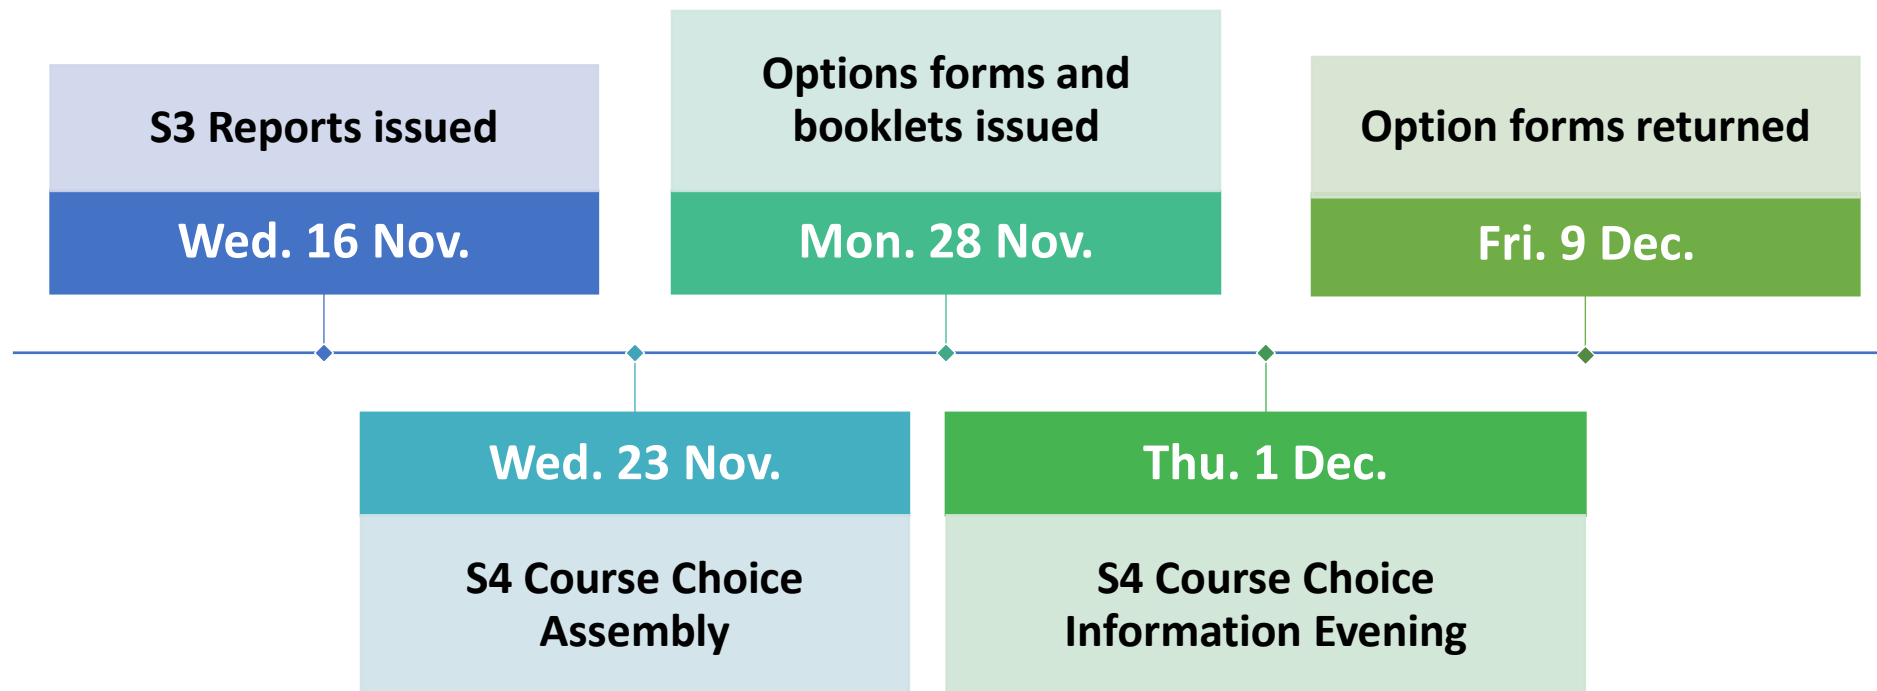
S3 Reports issued

Wed. 16 Nov.

Wed. 23 Nov.

S4 Course Choice Assembly

Options forms and booklets issued

Mon. 28 Nov.

Thu. 1 Dec.

S4 Course Choice Information Evening

Option forms returned

Fri. 9 Dec.